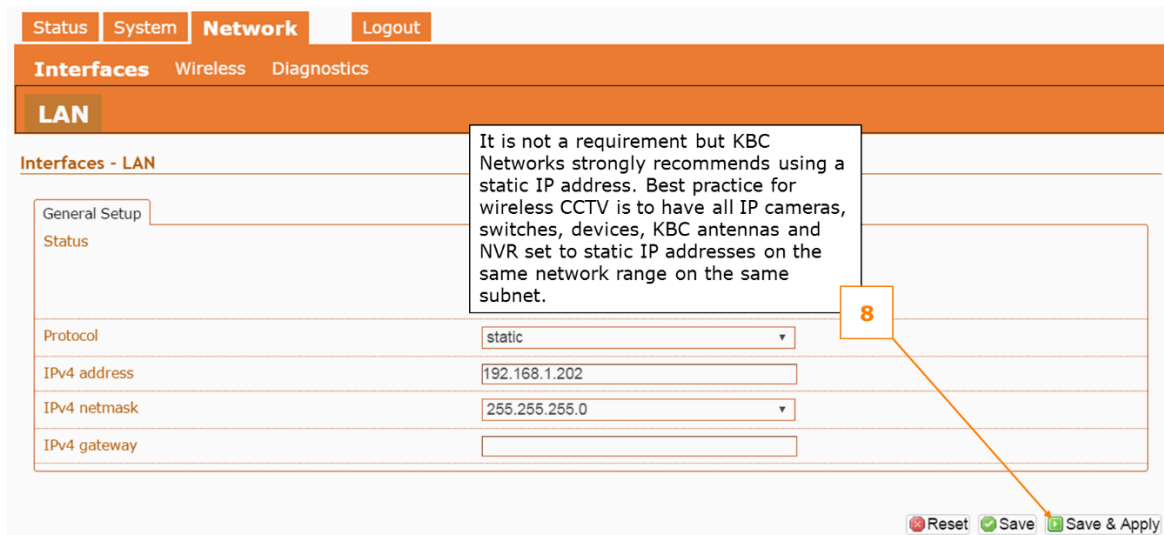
Status System Network Logout

Interfaces Wireless Diagnostics

LAN

It is not a requirement but KBC Networks strongly recommends using a static IP address. Best practice for wireless CCTV is to have all IP cameras, switches, devices, KBC antennas and NVR set to static IP addresses on the same network range on the same subnet.

Interfaces - LAN

General Setup

Status

8

| | |
|---|---|
| Protocol | static |
| IPv4 address | 192.168.1.202 |
| IPv4 netmask | 255.255.255.0 |
| IPv4 gateway | |

Reset Save Save & Apply